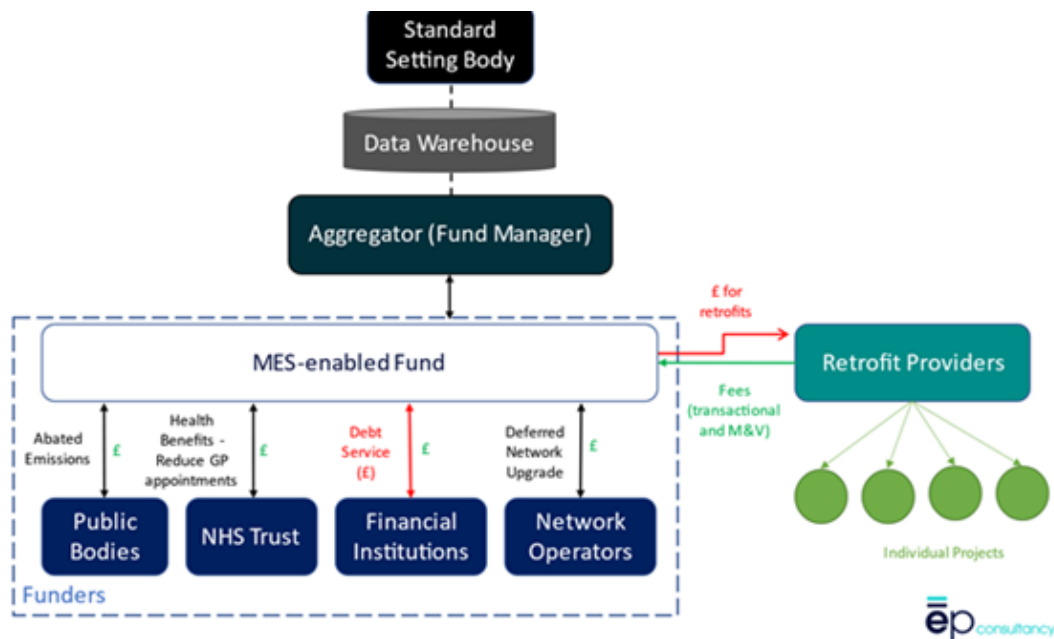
Standard Setting Body

Data Warehouse

Aggregator (Fund Manager)

£ for retrofits

MES-enabled Fund

Retrofit Providers

Fees (transactional and M&V)

Abated Emissions

£

Health Benefits - Reduce GP appointments

£

Debt Service (£)

£

Deferred Network Upgrade

£

Public Bodies

NHS Trust

Financial Institutions

Network Operators

Individual Projects

Funders

ēp consultancy